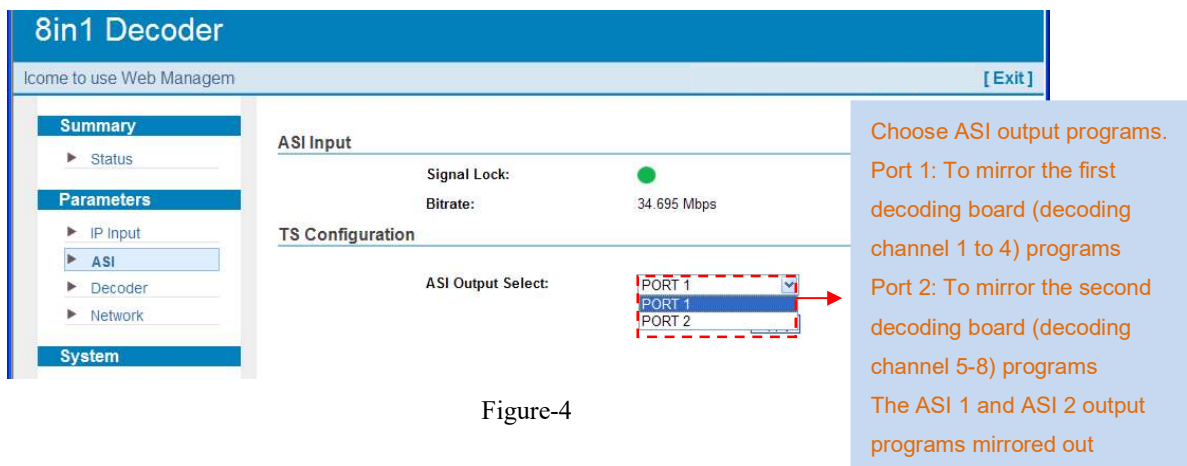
8in1 Decoder

lcome to use Web Managem

[ Exit ]

Summary

Status

Parameters

IP Input

ASI

Decoder

Network

System

ASI Input

Signal Lock:

Bitrate: 34.695 Mbps

TS Configuration

ASI Output Select: PORT 1

PORT 1

PORT 2

Choose ASI output programs.
Port 1: To mirror the first decoding board (decoding channel 1 to 4) programs
Port 2: To mirror the second decoding board (decoding channel 5-8) programs
The ASI 1 and ASI 2 output programs mirrored out

Figure-4